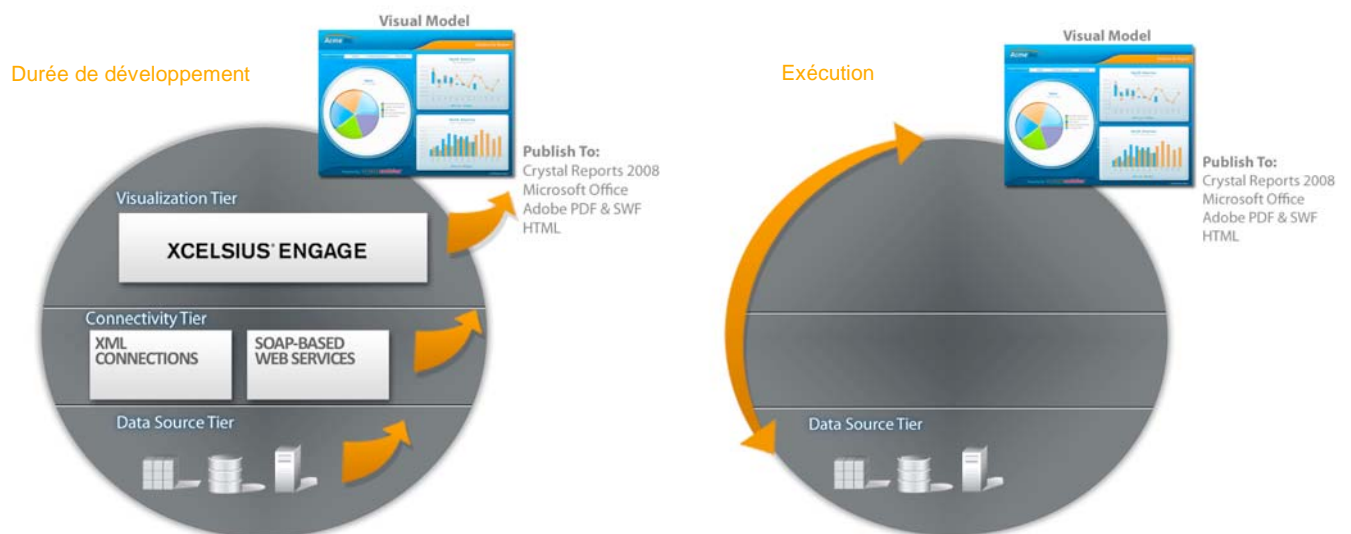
Durée de développement

Visual Model

Publish To:
Crystal Reports 2008
Microsoft Office
Adobe PDF & SWF
HTML

Visualization Tier

XCELSIUS® ENGAGE

Connectivity Tier

XML CONNECTIONS

SOAP-BASED WEB SERVICES

Data Source Tier

Exécution

Visual Model

Publish To:
Crystal Reports 2008
Microsoft Office
Adobe PDF & SWF
HTML

Data Source Tier